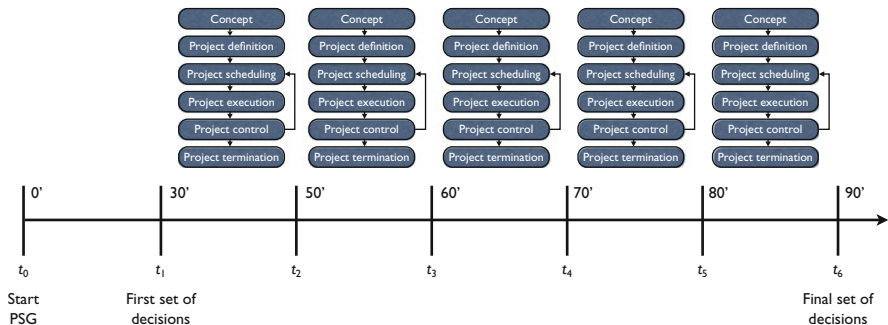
Concept
Project definition
Project scheduling
Project execution
Project control
Project termination

Concept
Project definition
Project scheduling
Project execution
Project control
Project termination

Concept
Project definition
Project scheduling
Project execution
Project control
Project termination

Concept
Project definition
Project scheduling
Project execution
Project control
Project termination

Concept
Project definition
Project scheduling
Project execution
Project control
Project termination

0' 30' 50' 60' 70' 80' 90'

$t_0$ $t_1$ $t_2$ $t_3$ $t_4$ $t_5$ $t_6$

Start PSG

First set of decisions

Final set of decisions